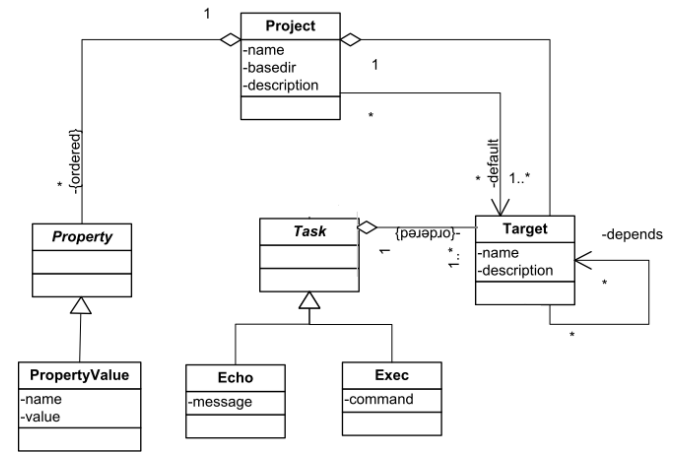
1

Project
-name
-basedir
-description

1

*

-{ordered}

*

-default

*

1..*

Property

Task

-{ordered}

1

1..*

Target
-name
-description

-depends

*

*

PropertyValue
-name
-value

Echo
-message

Exec
-command